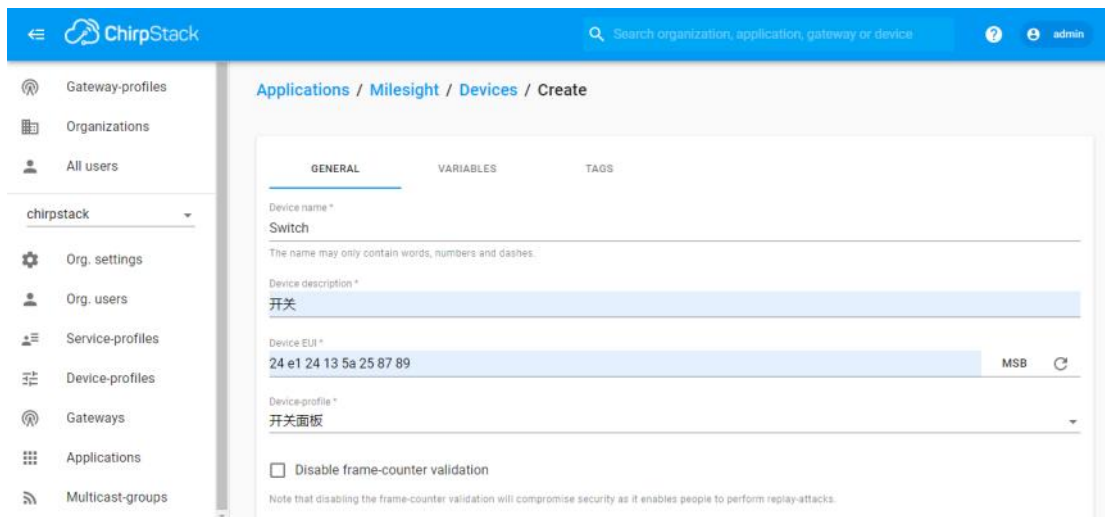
ChirpStack

Search organization, application, gateway or device

admin

Gateway-profiles

Organizations

All users

chirpstack

Org. settings

Org. users

Service-profiles

Device-profiles

Gateways

Applications

Multicast-groups

Applications / Milesight / Devices / Create

GENERAL

VARIABLES

TAGS

Device name *

Switch

The name may only contain words, numbers and dashes.

Device description *

开关

Device EUI *

24 e1 24 13 5a 25 87 89

MSB

Device-profile *

开关面板

Disable frame-counter validation

Note that disabling the frame-counter validation will compromise security as it enables people to perform replay-attacks.